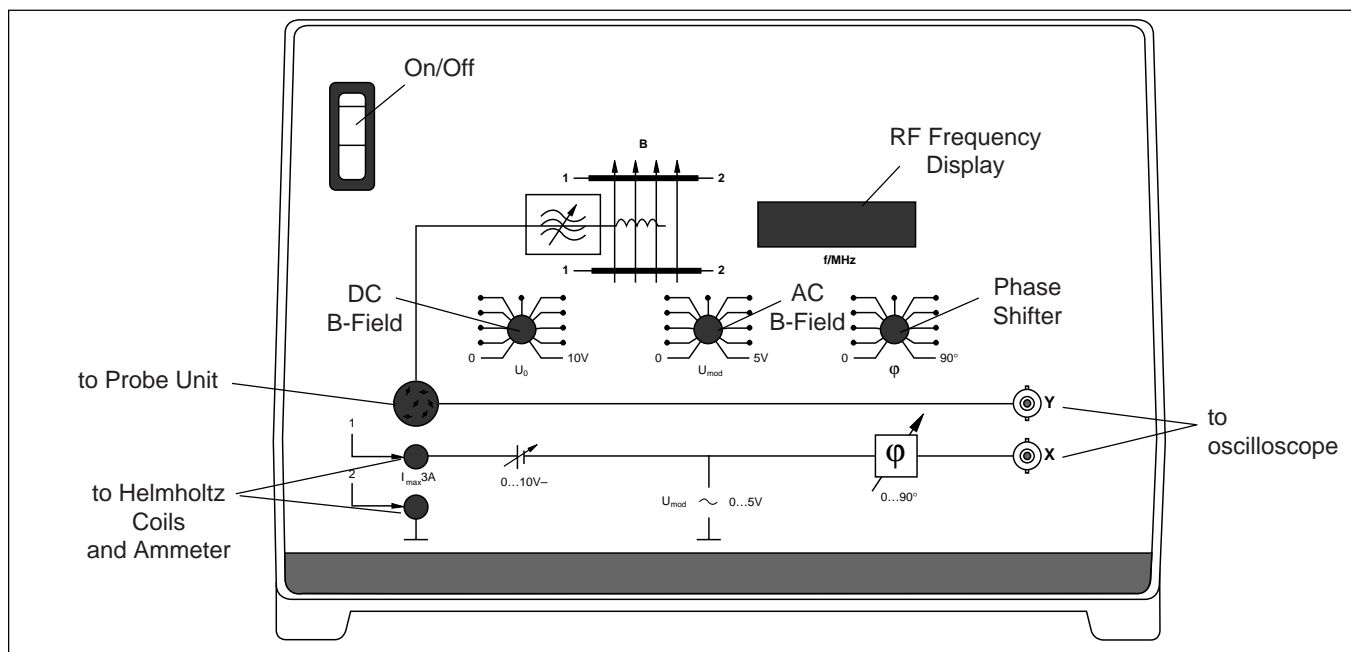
On/Off

B

1

2

1

2

RF Frequency Display

f/MHz

DC B-Field

0

10V

$U_0$

AC B-Field

0

5V

$U_{mod}$

Phase Shifter

0

90°

φ

to Probe Unit

Y

to oscilloscope

1

$I_{max}$3A

0…10V–

φ

X

2

$U_{mod}$ ~ 0…5V

0…90°

to Helmholtz Coils and Ammeter